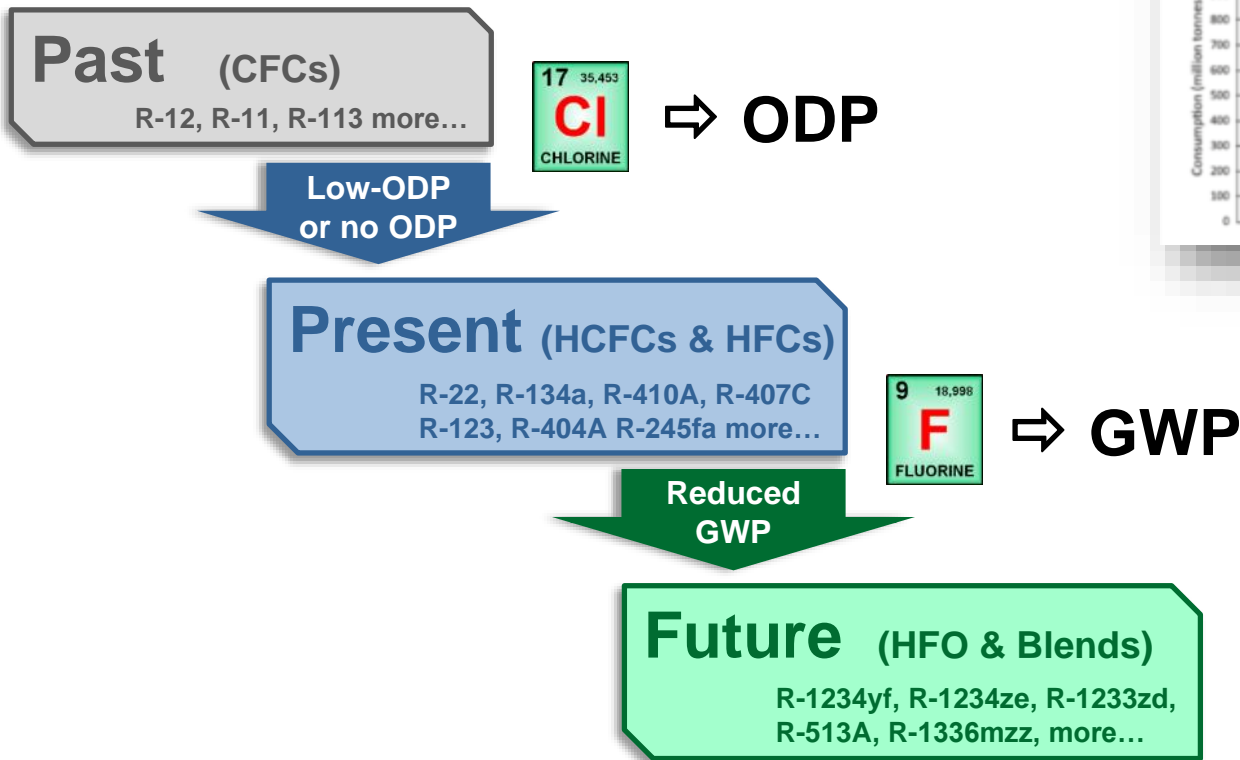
Past (CFCs)
R-12, R-11, R-113 more…

17 35,453
Cl
CHLORINE

⇨ ODP

Low-ODP or no ODP

Present (HCFCs & HFCs)
R-22, R-134a, R-410A, R-407C
R-123, R-404A R-245fa more…

9 18,998
F
FLUORINE

⇨ GWP

Reduced GWP

Future (HFO & Blends)
R-1234yf, R-1234ze, R-1233zd, R-513A, R-1336mzz, more…

Consumption (million tonnes
800
700
600
500
400
300
200
100
0